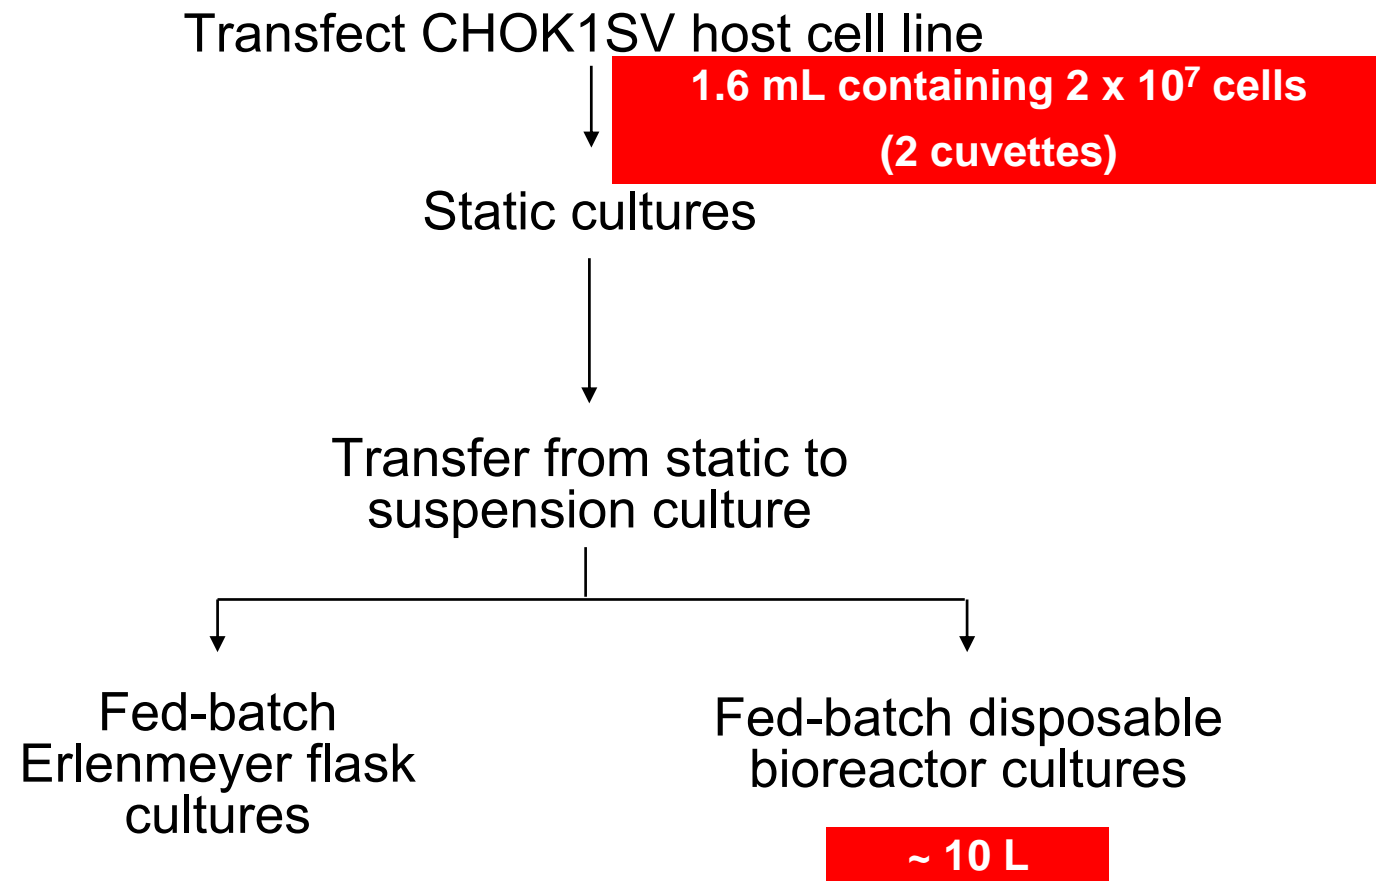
Transfect CHOK1SV host cell line

1.6 mL containing 2 x $10^7$ cells

(2 cuvettes)

Static cultures

Transfer from static to suspension culture

Fed-batch Erlenmeyer flask cultures

Fed-batch disposable bioreactor cultures

~ 10 L